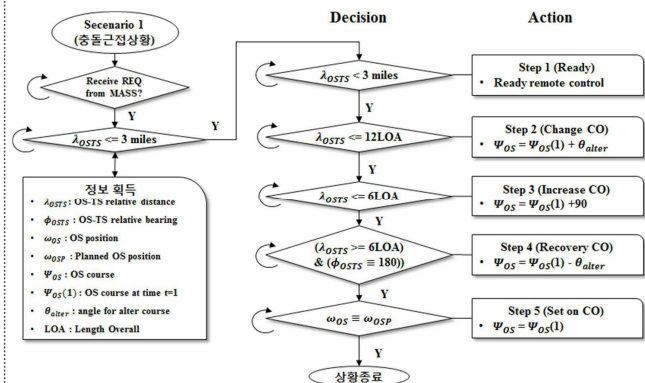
Secenario 1
(충돌근접상황)

Receive REQ from MASS?

$\lambda_{OSTS}$ <= 3 miles

Y

정보 획득
• $\lambda_{OSTS}$ : OS-TS relative distance
• $\phi_{OSTS}$ : OS-TS relative bearing
• $\omega_{OS}$ : OS position
• $\omega_{OSP}$ : Planned OS position
• $\Psi_{OS}$ : OS course
• $\Psi_{OS}(1)$ : OS course at time t=1
• $\theta_{alter}$ : angle for alter course
• LOA : Length Overall

Decision

Action

$\lambda_{OSTS}$ < 3 miles

Y

Step 1 (Ready)
• Ready remote control

$\lambda_{OSTS}$ <= 12LOA

Y

Step 2 (Change CO)
• $\Psi_{OS} = \Psi_{OS}(1) + \theta_{alter}$

$\lambda_{OSTS}$ <= 6LOA

Y

Step 3 (Increase CO)
• $\Psi_{OS} = \Psi_{OS}(1) +90$

($\lambda_{OSTS}$ >= 6LOA) & ($\phi_{OSTS} \equiv 180$))

Y

Step 4 (Recovery CO)
• $\Psi_{OS} = \Psi_{OS}(1) - \theta_{alter}$

$\omega_{OS} \equiv \omega_{OSP}$

Y

Step 5 (Set on CO)
• $\Psi_{OS} = \Psi_{OS}(1)$

상황종료